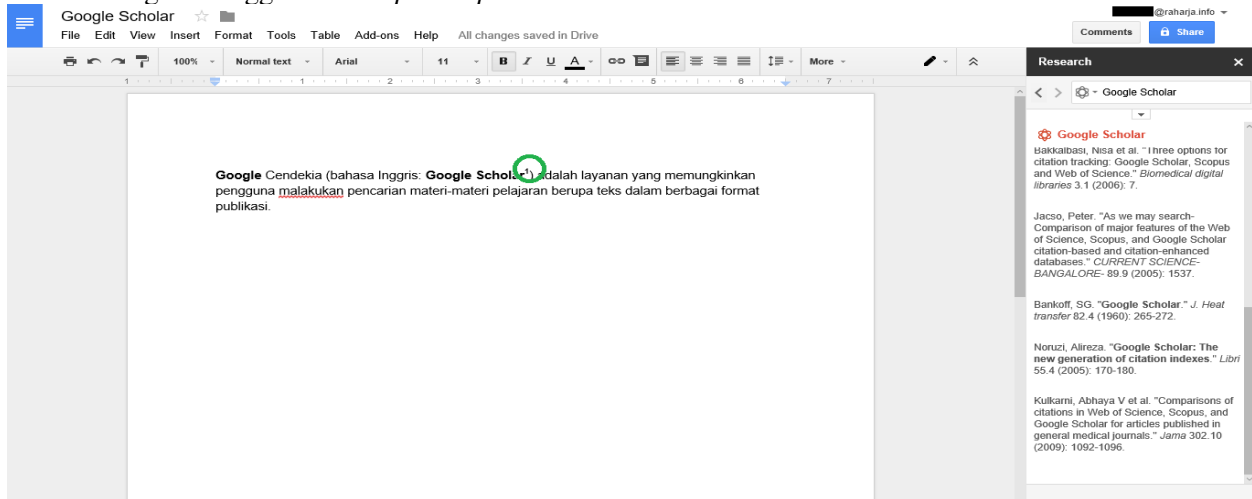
Google Scholar

File Edit View Insert Format Tools Table Add-ons Help All changes saved in Drive

@raharja.info

Comments Share

100% Normal text Arial 11 B I U A More

Research

Google Scholar

Google Scholar

Bakkalbasi, Nisa et al. "Three options for citation tracking: Google Scholar, Scopus and Web of Science." *Biomedical digital libraries* 3.1 (2006): 7.

Jacso, Peter. "As we may search-Comparison of major features of the Web of Science, Scopus, and Google Scholar citation-based and citation-enhanced databases." *CURRENT SCIENCE-BANGALORE-* 89.9 (2005): 1537.

Bankoff, SG. "**Google Scholar**." *J. Heat transfer* 82.4 (1960): 265-272.

Noruzi, Alireza. "**Google Scholar: The new generation of citation indexes**." *Libri* 55.4 (2005): 170-180.

Kulkarni, Abhaya V et al. "Comparisons of citations in Web of Science, Scopus, and Google Scholar for articles published in general medical journals." *Jama* 302.10 (2009): 1092-1096.

**Google** Cendekia (bahasa Inggris: **Google Scholar**¹) adalah layanan yang memungkinkan pengguna malakukan pencarian materi-materi pelajaran berupa teks dalam berbagai format publikasi.